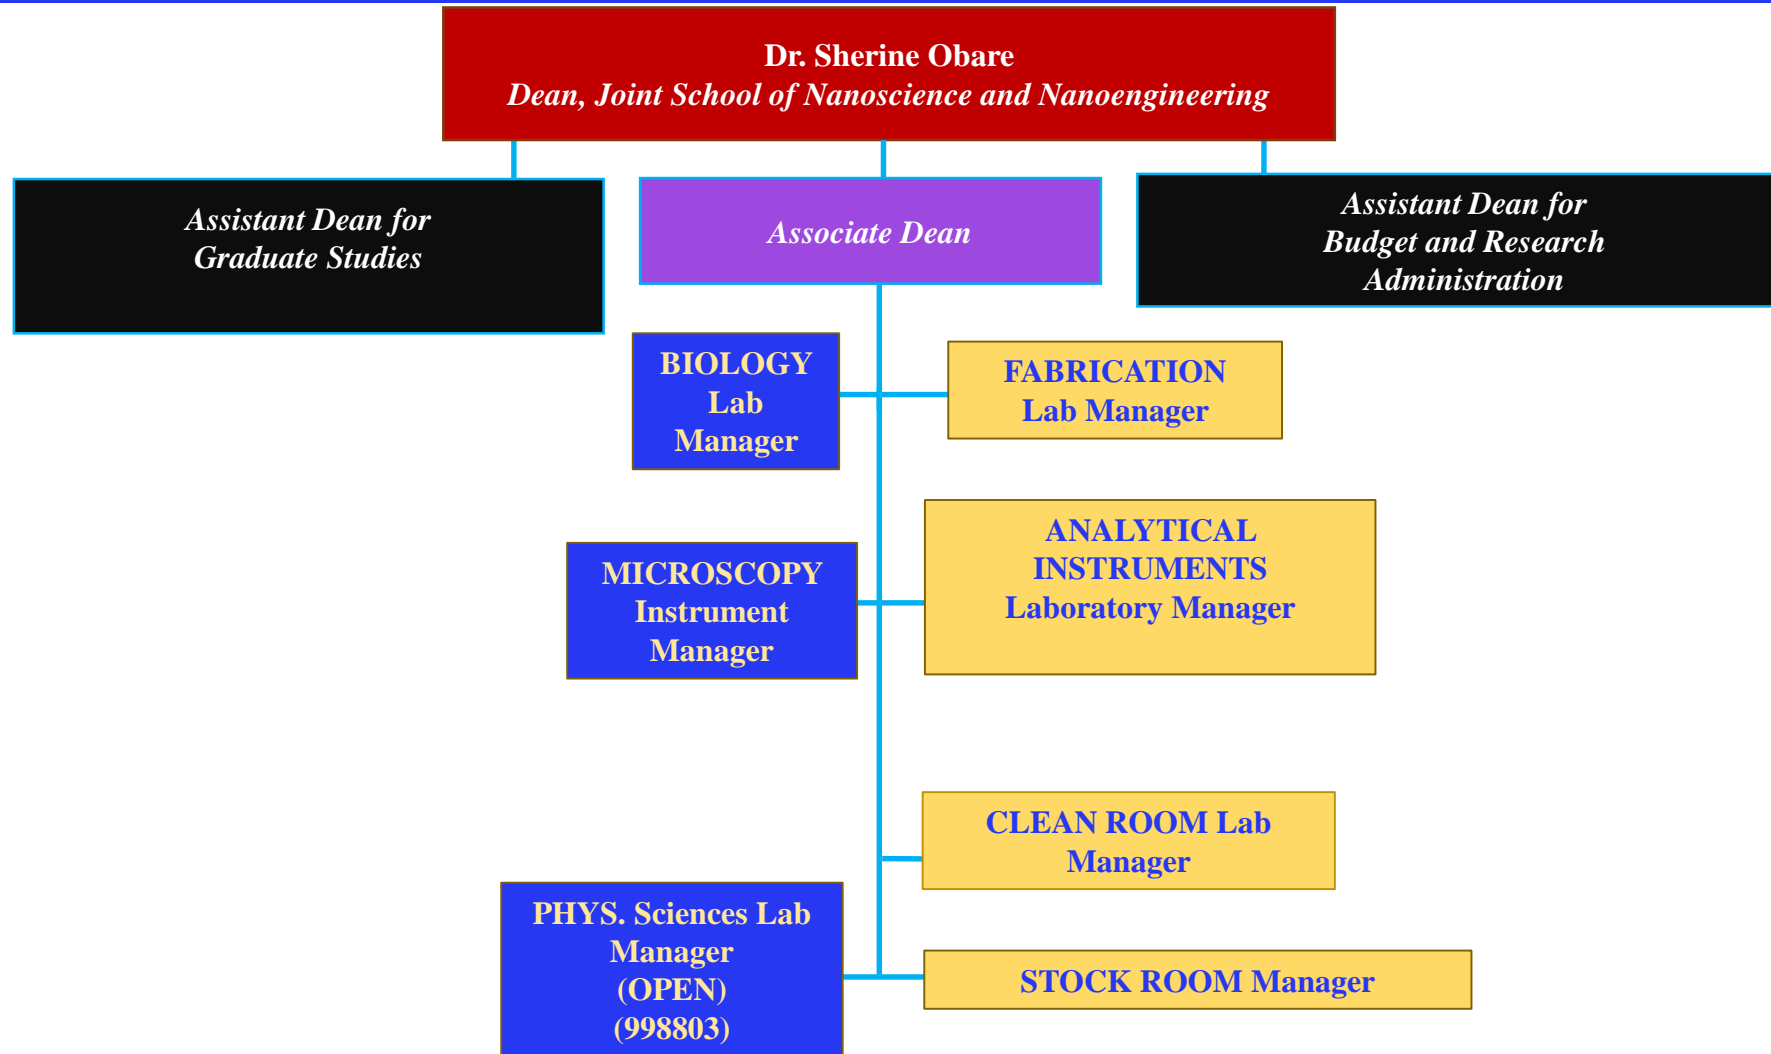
Dr. Sherine Obare
Dean, Joint School of Nanoscience and Nanoengineering

Assistant Dean for Graduate Studies

Associate Dean

Assistant Dean for Budget and Research Administration

BIOLOGY Lab Manager

FABRICATION Lab Manager

MICROSCOPY Instrument Manager

ANALYTICAL INSTRUMENTS Laboratory Manager

CLEAN ROOM Lab Manager

PHYS. Sciences Lab Manager (OPEN) (998803)

STOCK ROOM Manager